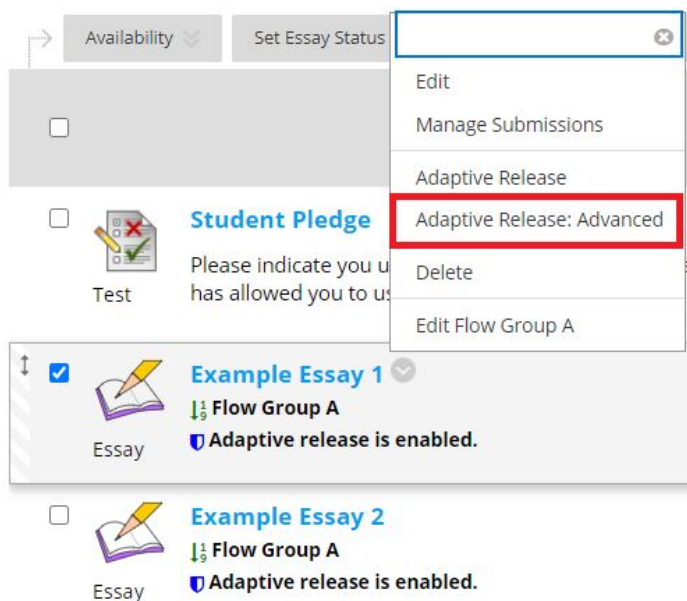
Availability

Set Essay Status

Edit

Manage Submissions

Adaptive Release

Adaptive Release: Advanced

Delete

Edit Flow Group A

Student Pledge

Please indicate you u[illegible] has allowed you to us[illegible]

Test

Example Essay 1

Flow Group A

Adaptive release is enabled.

Essay

Example Essay 2

Flow Group A

Adaptive release is enabled.

Essay